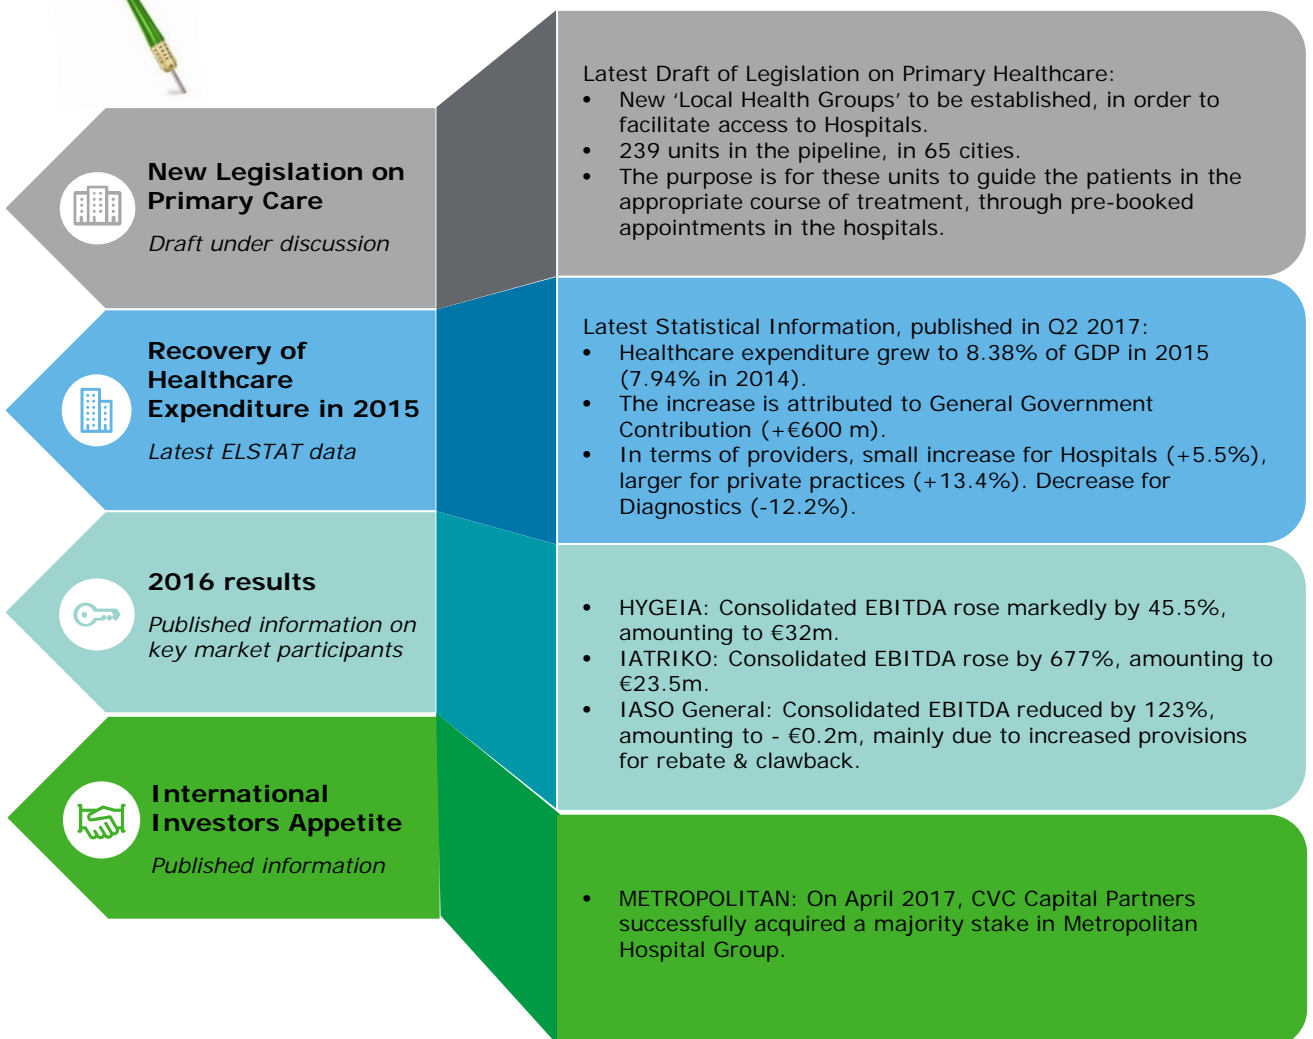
New Legislation on Primary Care

Draft under discussion

Latest Draft of Legislation on Primary Healthcare:
- New ‘Local Health Groups’ to be established, in order to facilitate access to Hospitals.
- 239 units in the pipeline, in 65 cities.
- The purpose is for these units to guide the patients in the appropriate course of treatment, through pre-booked appointments in the hospitals.

Recovery of Healthcare Expenditure in 2015

Latest ELSTAT data

Latest Statistical Information, published in Q2 2017:
- Healthcare expenditure grew to 8.38% of GDP in 2015 (7.94% in 2014).
- The increase is attributed to General Government Contribution (+€600 m).
- In terms of providers, small increase for Hospitals (+5.5%), larger for private practices (+13.4%). Decrease for Diagnostics (-12.2%).

2016 results

Published information on key market participants

- HYGEIA: Consolidated EBITDA rose markedly by 45.5%, amounting to €32m.
- IATRIKO: Consolidated EBITDA rose by 677%, amounting to €23.5m.
- IASO General: Consolidated EBITDA reduced by 123%, amounting to - €0.2m, mainly due to increased provisions for rebate & clawback.

International Investors Appetite

Published information

- METROPOLITAN: On April 2017, CVC Capital Partners successfully acquired a majority stake in Metropolitan Hospital Group.